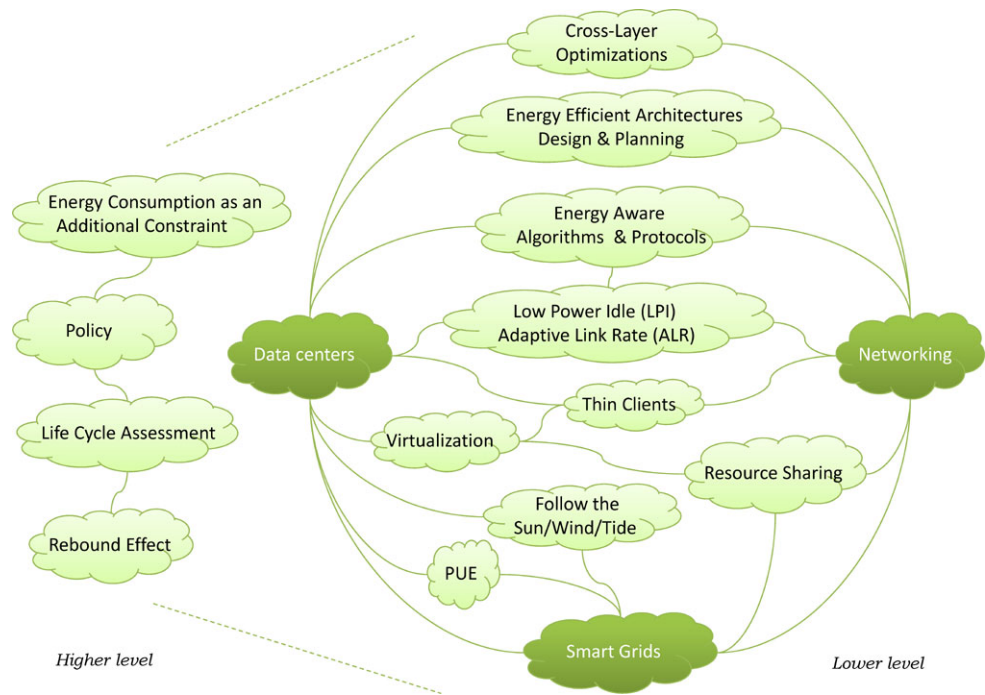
Cross-Layer Optimizations

Energy Efficient Architectures Design & Planning

Energy Consumption as an Additional Constraint

Energy Aware Algorithms & Protocols

Policy

Low Power Idle (LPI) Adaptive Link Rate (ALR)

Data centers

Networking

Thin Clients

Life Cycle Assessment

Virtualization

Resource Sharing

Follow the Sun/Wind/Tide

Rebound Effect

PUE

Smart Grids

Higher level

Lower level